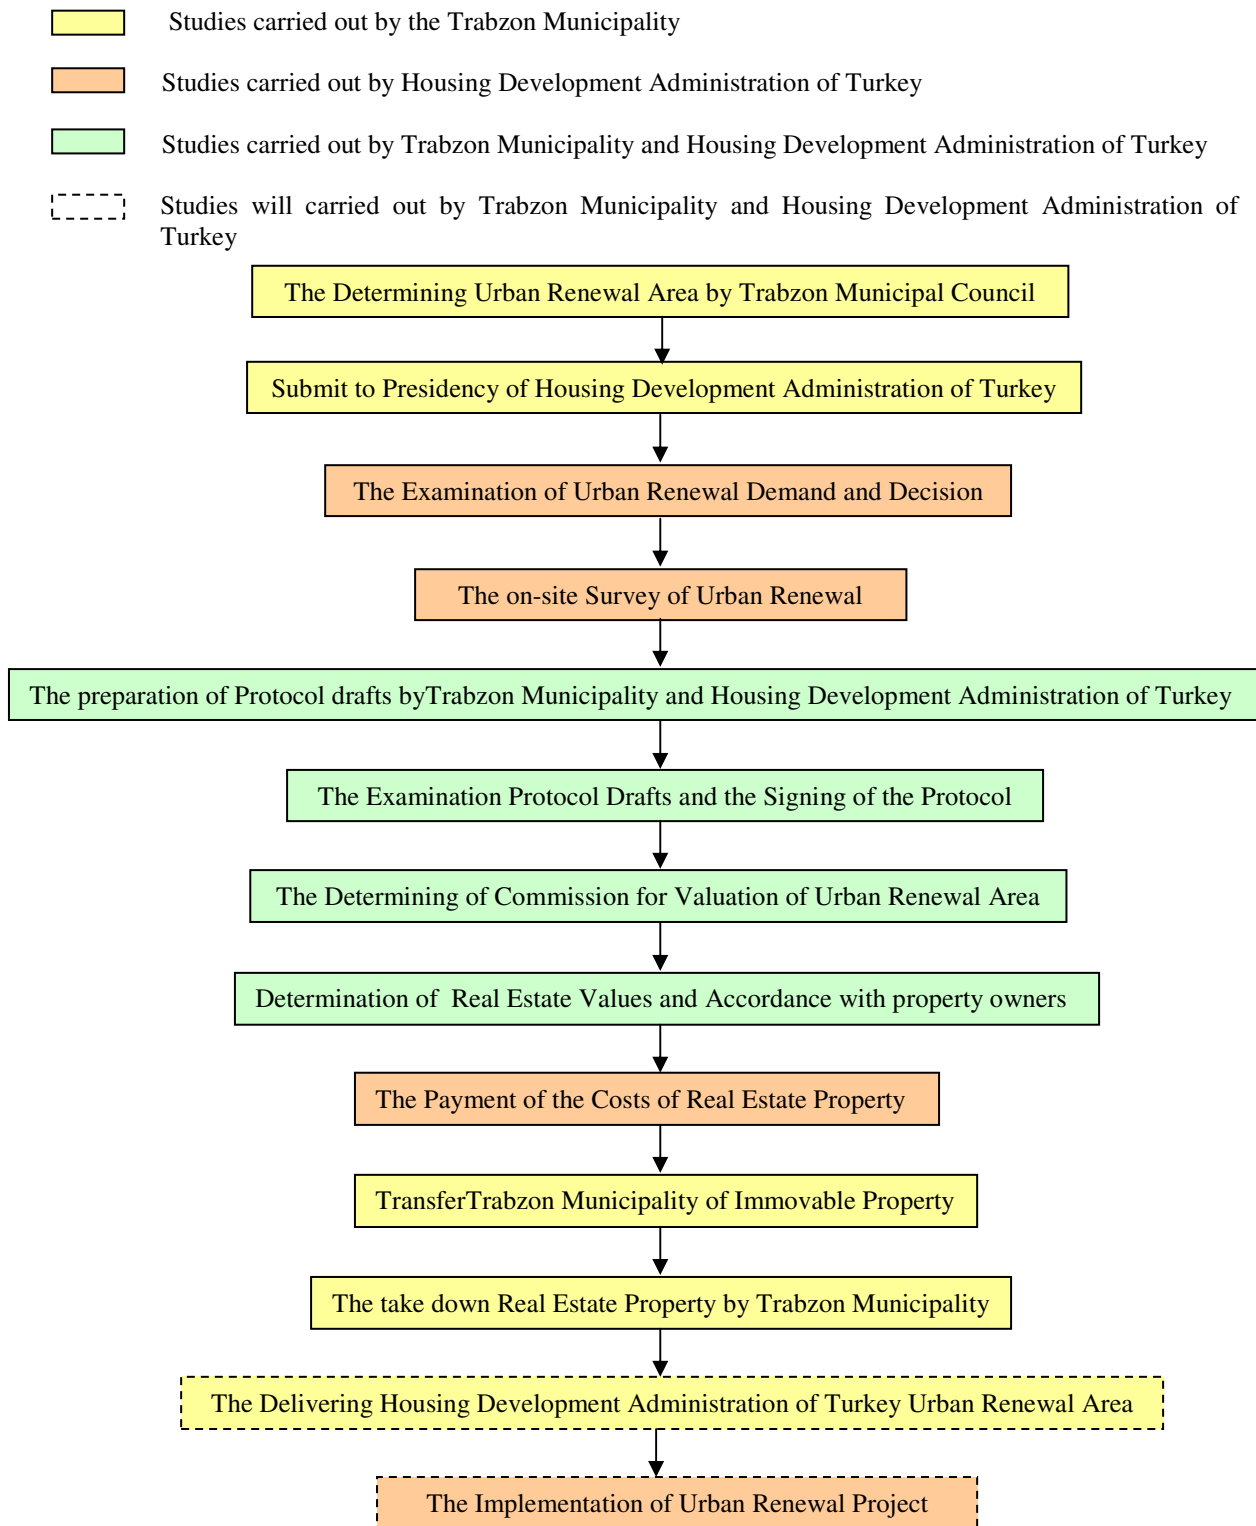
Studies carried out by the Trabzon Municipality

Studies carried out by Housing Development Administration of Turkey

Studies carried out by Trabzon Municipality and Housing Development Administration of Turkey

Studies will carried out by Trabzon Municipality and Housing Development Administration of Turkey

The Determining Urban Renewal Area by Trabzon Municipal Council

Submit to Presidency of Housing Development Administration of Turkey

The Examination of Urban Renewal Demand and Decision

The on-site Survey of Urban Renewal

The preparation of Protocol drafts byTrabzon Municipality and Housing Development Administration of Turkey

The Examination Protocol Drafts and the Signing of the Protocol

The Determining of Commission for Valuation of Urban Renewal Area

Determination of Real Estate Values and Accordance with property owners

The Payment of the Costs of Real Estate Property

TransferTrabzon Municipality of Immovable Property

The take down Real Estate Property by Trabzon Municipality

The Delivering Housing Development Administration of Turkey Urban Renewal Area

The Implementation of Urban Renewal Project